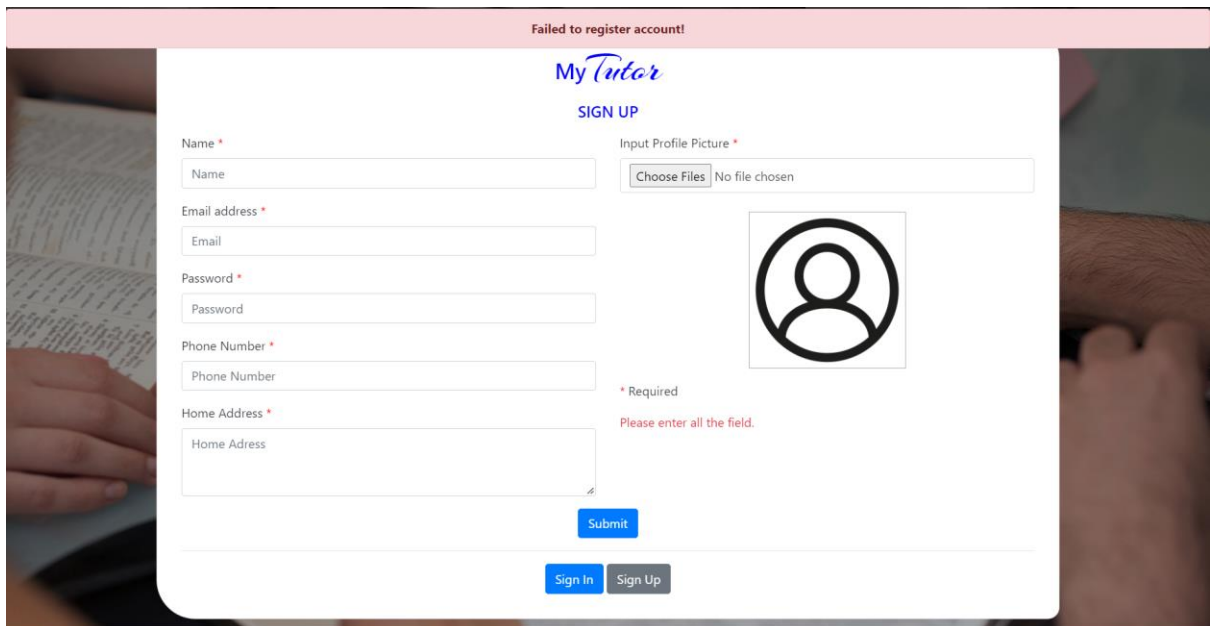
Failed to register account!

My Tutor

SIGN UP

Name *

Name

Email address *

Email

Password *

Password

Phone Number *

Phone Number

Home Address *

Home Adress

Input Profile Picture *

Choose Files No file chosen

* Required

Please enter all the field.

Submit

Sign In Sign Up